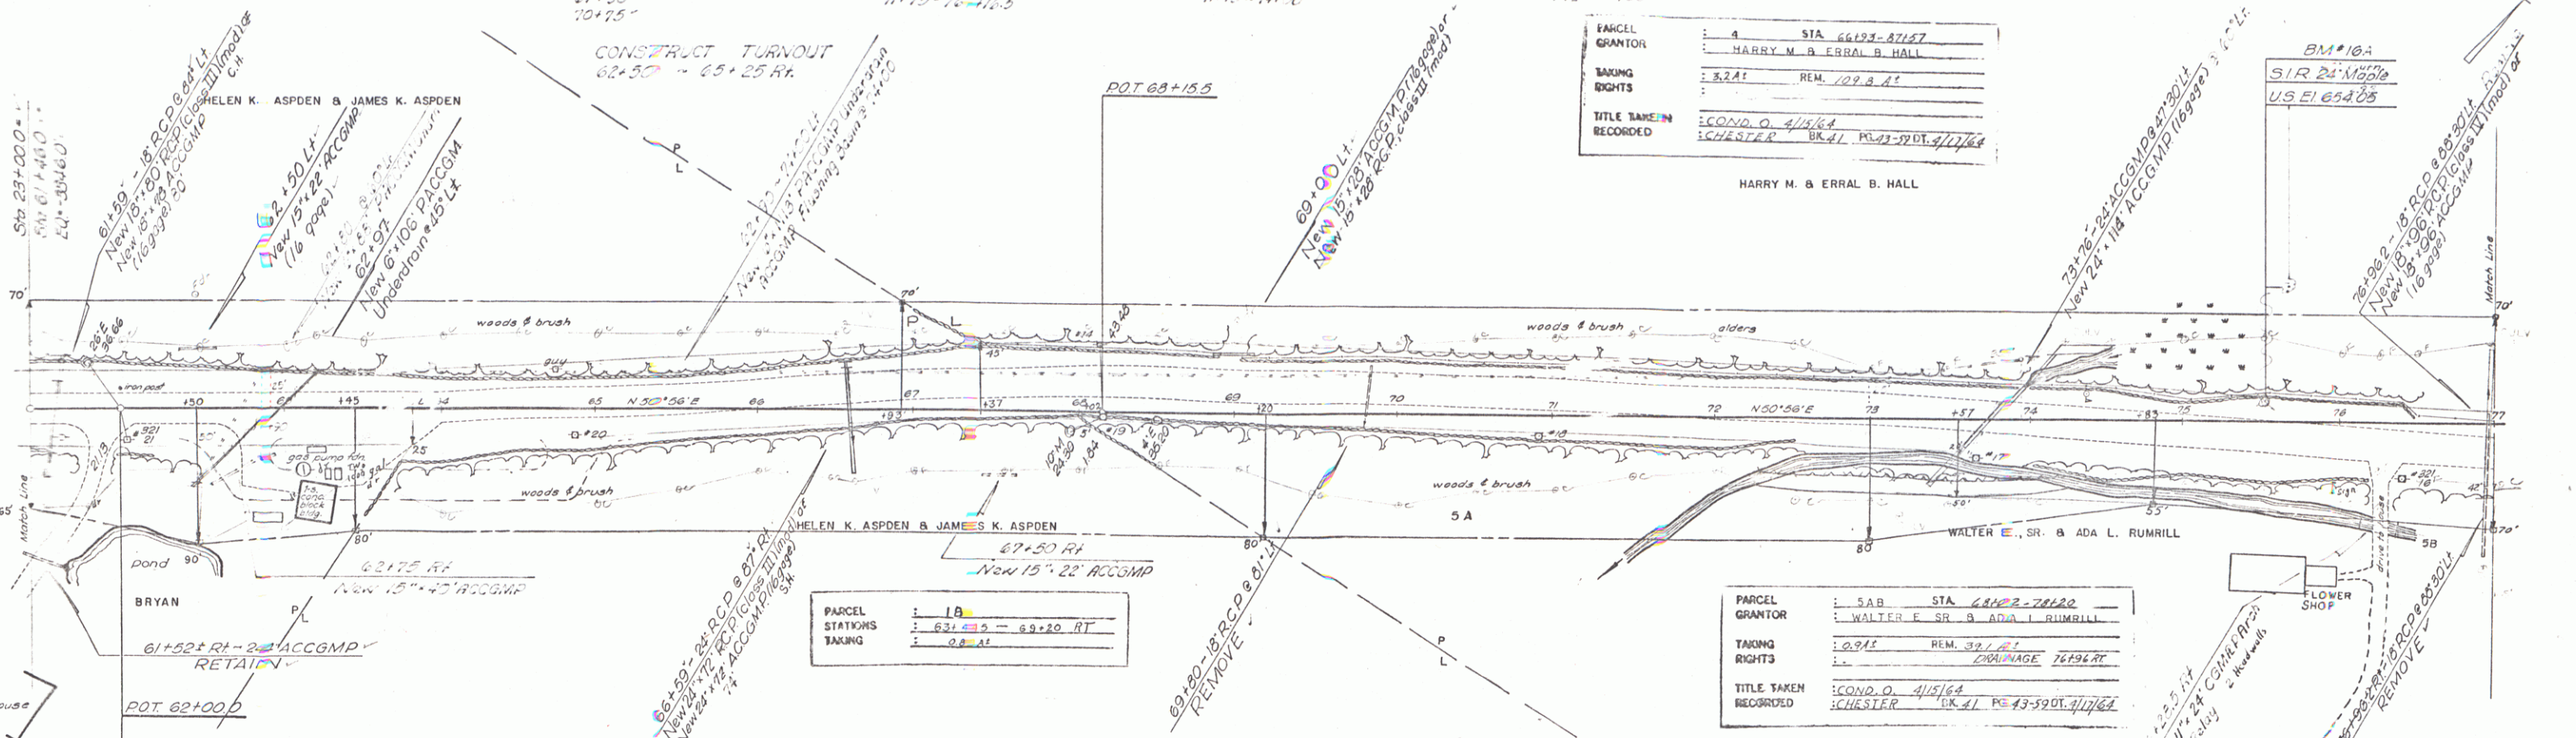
70+75

CONSTRUCT TURNOUT
62+50 – 65+25 Rt.

Sta 23+00.00
Sta 61+46.0
Eq. 35460

61+59 – 18" R.C.P. @ 84° Lt.
New 18"x80' R.C.P. (class III)(mod)
New 15"x 48' ACCGMP (16 gage) 80'

HELEN K. ASPDEN & JAMES K. ASPDEN

62+50 Lt.
New 15"x22' ACCGMP
(16 gage)

62+97
New 6"x106' PACCGM Underdrain @ 45° Lt.

New 12" PACCGMP Underdrain
Flushing Basin

P.O.T. 68+15.5

69+00 Lt.
New 15"x28' ACCGMP (16 gage) or
New 15"x28' R.C.P. class III (mod)

PARCEL : 4 STA. 66+93 – 87+57
GRANTOR : HARRY M. & ERRAL B. HALL
TAKING : 3.2 A± REM. 109.8 A±
RIGHTS :
TITLE TAKEN : COND. O. 4/15/64
RECORDED : CHESTER BK. 41 PG. 43-59 DT. 4/17/64

HARRY M. & ERRAL B. HALL

BM #16A
S.I.R. 24" Maple
U.S. El. 654.05

73+76 – 24" ACCGMP @ 47° 30' Lt.
New 24"x114' ACCGMP (16 gage)

76+96.2 – 18" R.C.P. @ 88° 30' Lt.
New 18"x96' R.C.P. (class III)(mod) or
New 18"x96' ACCGMP
(16 gage)

Match Line

70'
woods & brush
woods & brush
alders
guy
iron post
+50
+45
L
64
65
N 50°56' E
66
67
68
69
70
71
72
N 50°56' E
73
+57
74
+83
75
76
77
+20
+37
+93
+18
+17
gas pump isl.
conc. block bldg.
woods & brush
woods & brush
5 A
55'
59'
80'
80'
80'
70'
55'
pond
Match Line

HELEN K. ASPDEN & JAMES K. ASPDEN

WALTER E., SR. & ADA L. RUMRILL

5B

62+75 Rt.
New 15"x40' ACCGMP

67+50 Rt.
New 15"x22' ACCGMP

BRYAN

61+52± Rt. – 24" ACCGMP
RETAIN

P.O.T. 62+00.0

PARCEL : 1B
STATIONS : 63+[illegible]5 – 69+20 RT
TAKING : 0.8 A±

66+59 – 24" R.C.P. @ 87° Rt.
New 24"x72' R.C.P. (class III)(mod) or
New 24"x72' ACCGMP (16 gage)

69+80 – 18" R.C.P. @ 81° Lt.
REMOVE

PARCEL : 5AB STA. 68+22 – 78+20
GRANTOR : WALTER E. SR. & ADA L. RUMRILL
TAKING : 0.91 A± REM. 39.1 A±
RIGHTS : DRAINAGE 76+96 Rt.
TITLE TAKEN : COND. O. 4/15/64
RECORDED : CHESTER BK. 41 PG. 43-59 DT. 4/17/64

FLOWER SHOP

REMOVE

24" CGM & P Arch
Headwalls